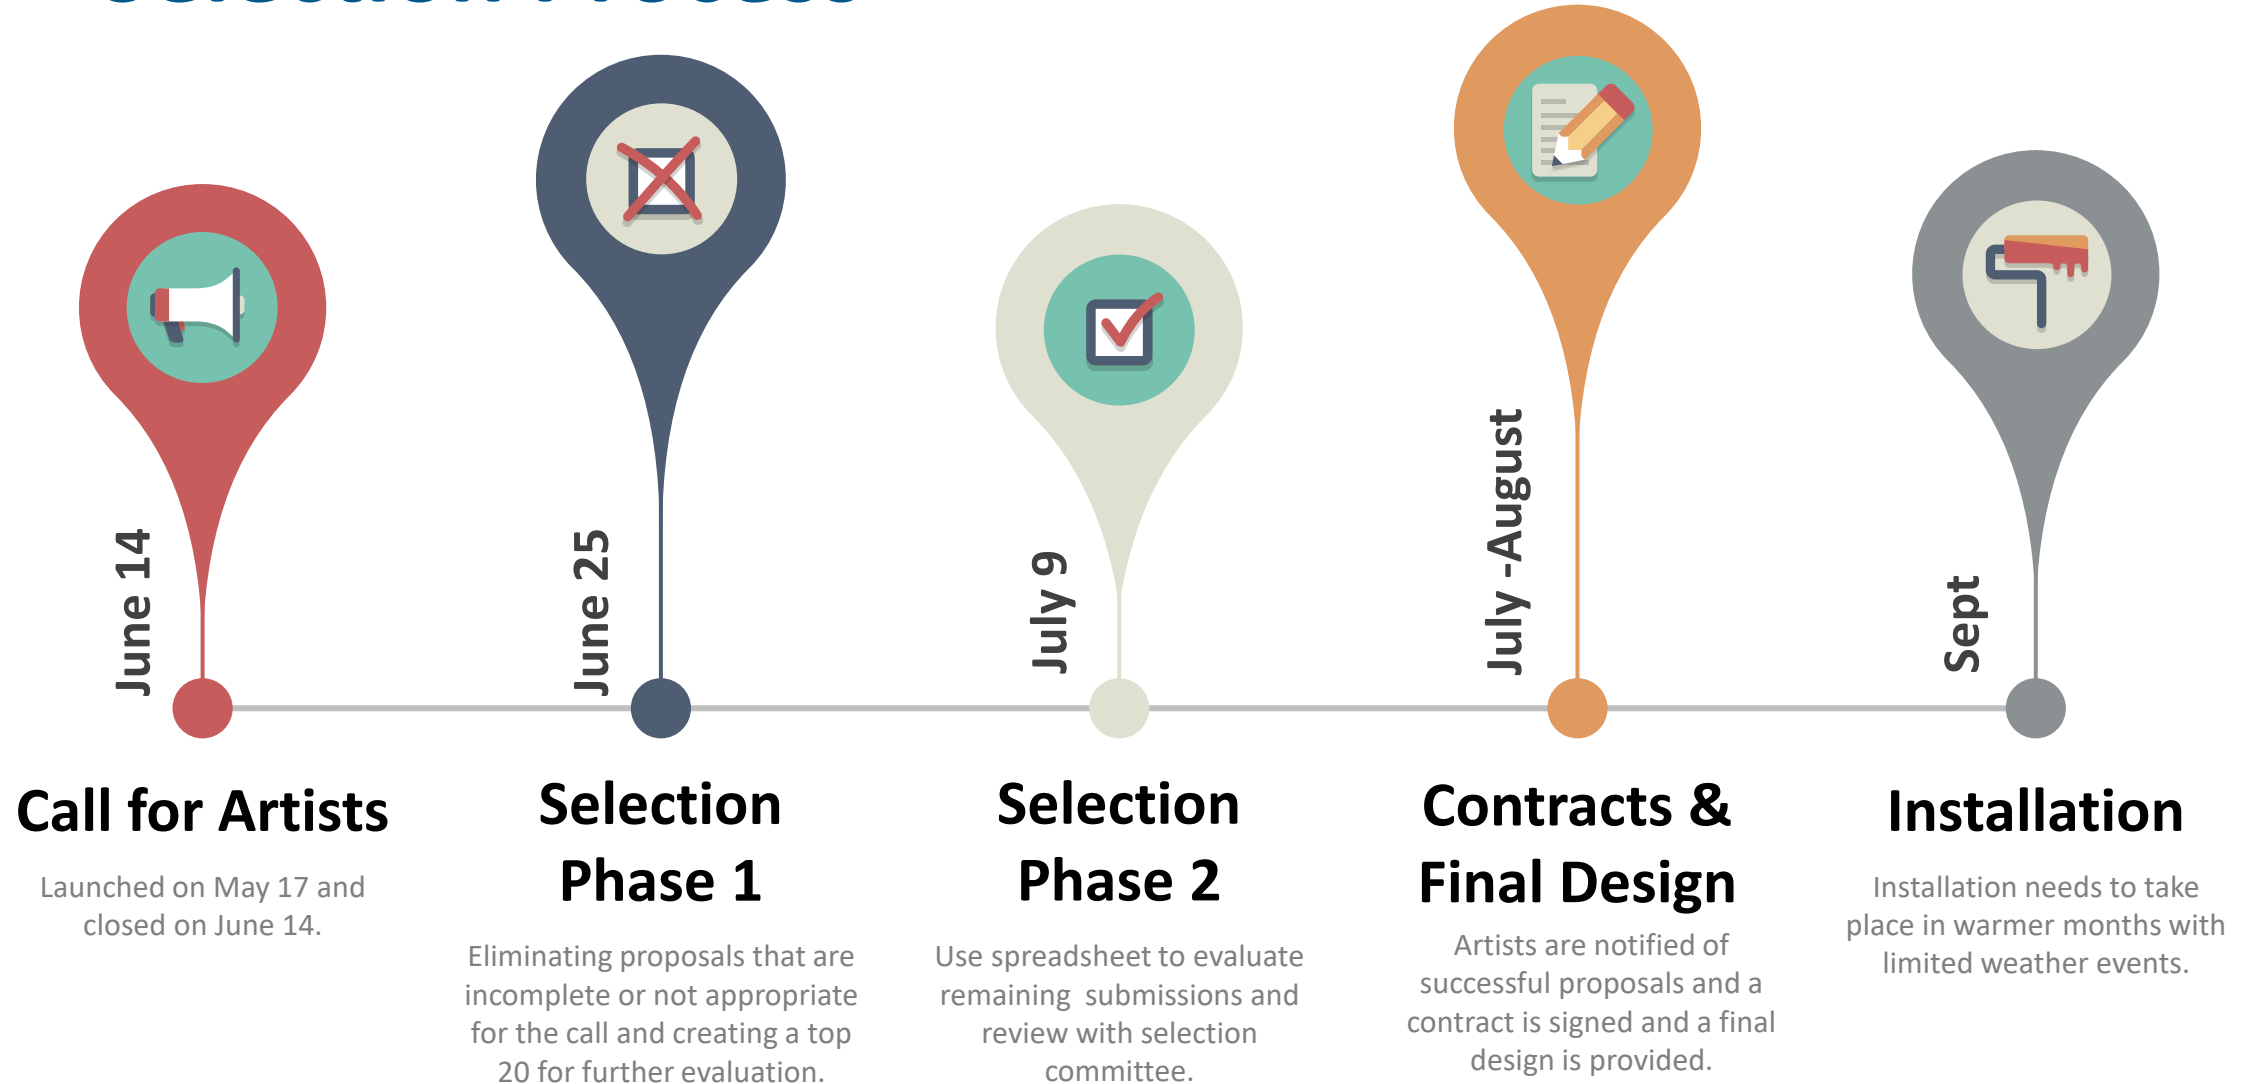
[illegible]

June 14

June 25

July 9

July -August

Sept

Call for Artists

Launched on May 17 and closed on June 14.

Selection Phase 1

Eliminating proposals that are incomplete or not appropriate for the call and creating a top 20 for further evaluation.

Selection Phase 2

Use spreadsheet to evaluate remaining submissions and review with selection committee.

Contracts & Final Design

Artists are notified of successful proposals and a contract is signed and a final design is provided.

Installation

Installation needs to take place in warmer months with limited weather events.